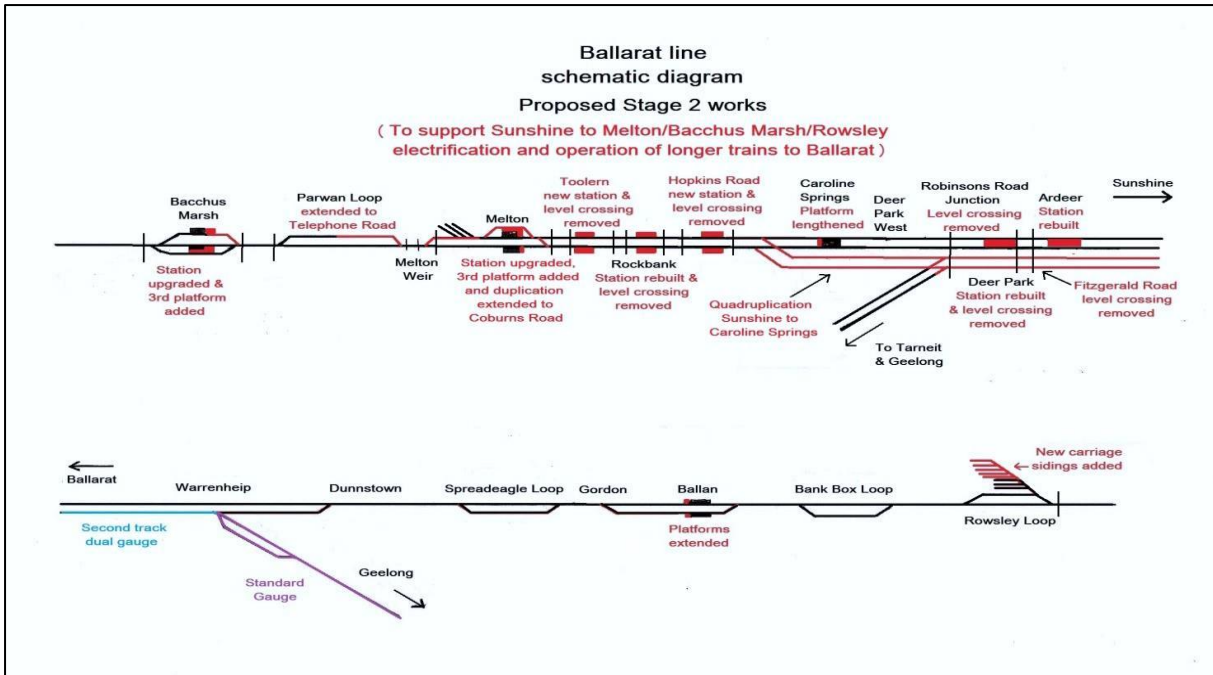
Ballarat line
schematic diagram
Proposed Stage 2 works

( To support Sunshine to Melton/Bacchus Marsh/Rowsley electrification and operation of longer trains to Ballarat )

Sunshine

Bacchus Marsh

Station upgraded & 3rd platform added

Parwan Loop extended to Telephone Road

Melton Weir

Melton

Station upgraded, 3rd platform added and duplication extended to Coburns Road

Toolern new station & level crossing removed

Rockbank Station rebuilt & level crossing removed

Hopkins Road new station & level crossing removed

Caroline Springs Platform lengthened

Quadruplication Sunshine to Caroline Springs

Deer Park West

Robinsons Road Junction Level crossing removed

Deer Park Station rebuilt & level crossing removed

Ardeer Station rebuilt

Fitzgerald Road level crossing removed

To Tarneit & Geelong

Ballarat

Warrenheip

Second track dual gauge

Standard Gauge

Geelong

Dunnstown

Spreadeagle Loop

Gordon

Ballan

Platforms extended

Bank Box Loop

New carriage sidings added

Rowsley Loop